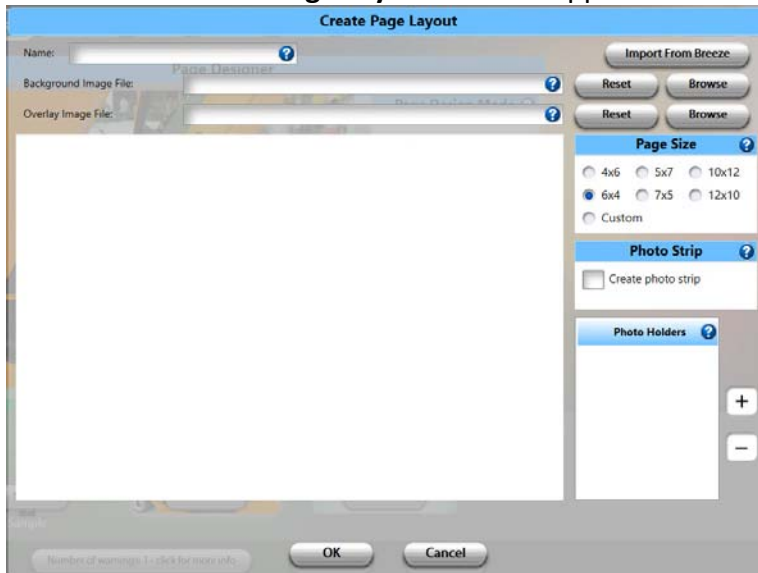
Create Page Layout

Name:

Background Image File:

Overlay Image File:

Import From Breeze

Reset Browse

Reset Browse

Page Size

4x6 5x7 10x12

6x4 7x5 12x10

Custom

Photo Strip

Create photo strip

Photo Holders

+

−

OK Cancel